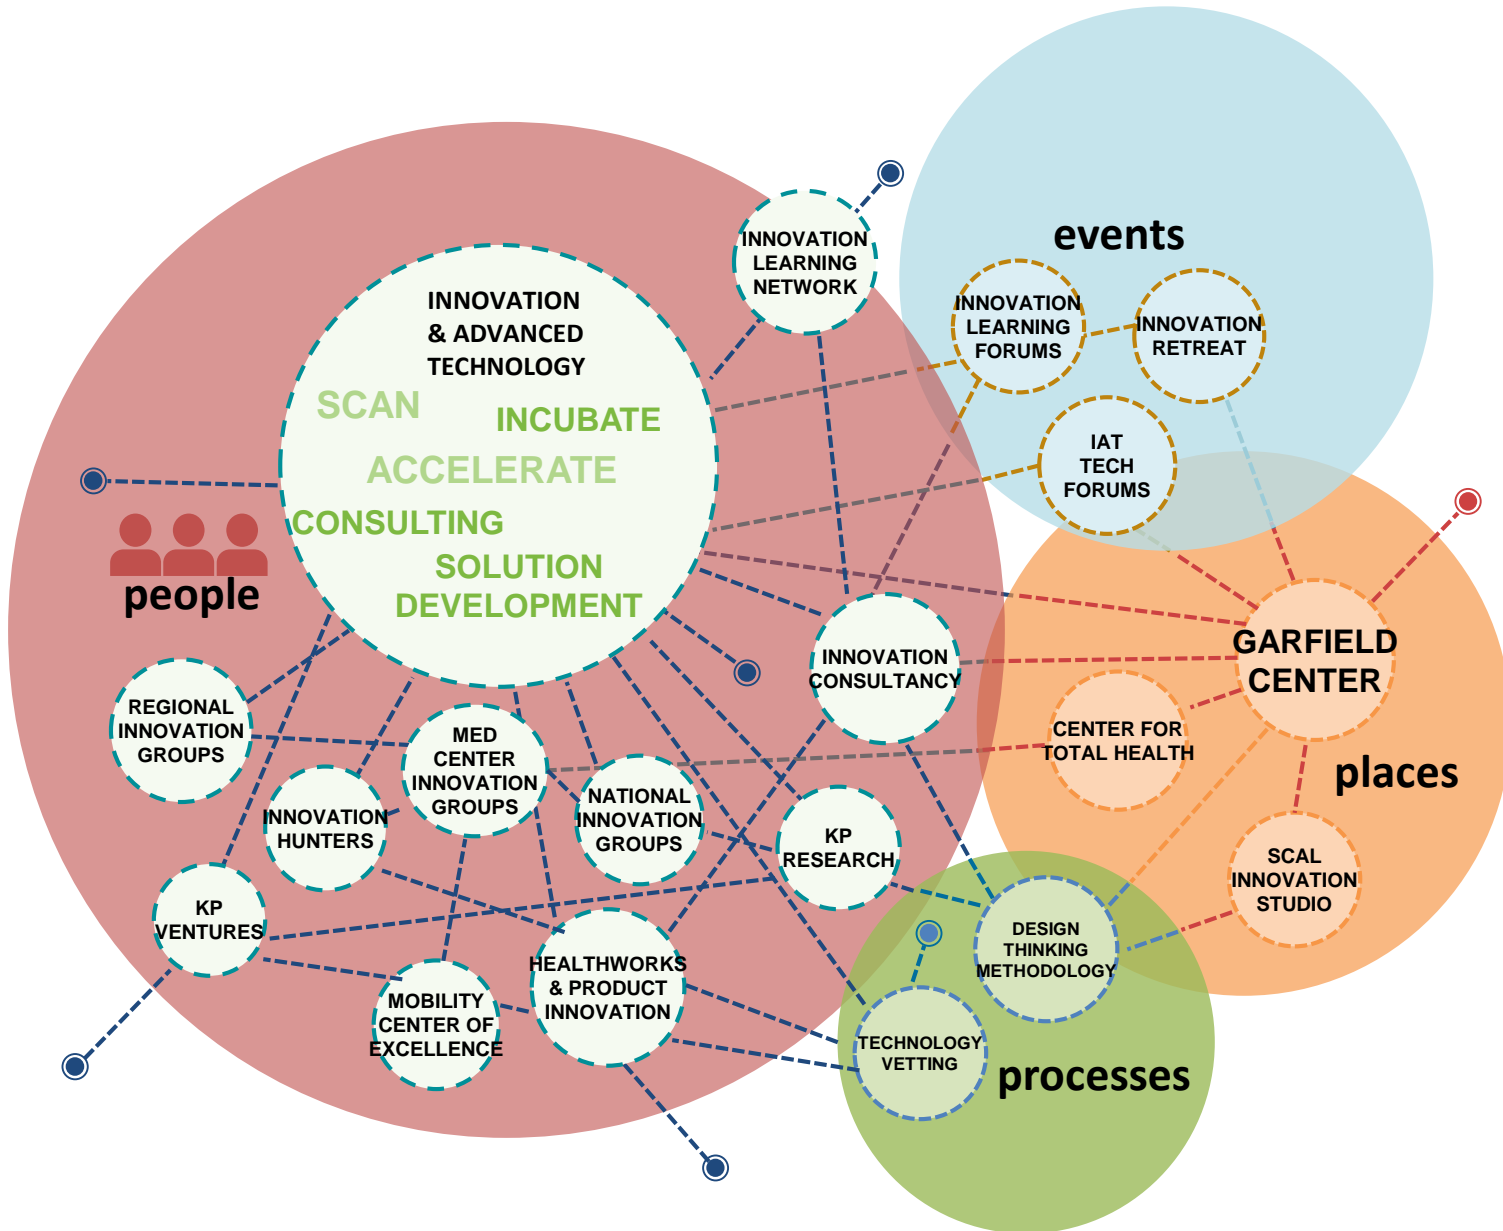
events

INNOVATION LEARNING NETWORK

INNOVATION LEARNING FORUMS

INNOVATION RETREAT

INNOVATION & ADVANCED TECHNOLOGY

SCAN

INCUBATE

ACCELERATE

CONSULTING

SOLUTION DEVELOPMENT

IAT TECH FORUMS

people

GARFIELD CENTER

INNOVATION CONSULTANCY

REGIONAL INNOVATION GROUPS

MED CENTER INNOVATION GROUPS

CENTER FOR TOTAL HEALTH

places

INNOVATION HUNTERS

NATIONAL INNOVATION GROUPS

KP RESEARCH

SCAL INNOVATION STUDIO

KP VENTURES

DESIGN THINKING METHODOLOGY

HEALTHWORKS & PRODUCT INNOVATION

MOBILITY CENTER OF EXCELLENCE

TECHNOLOGY VETTING

processes